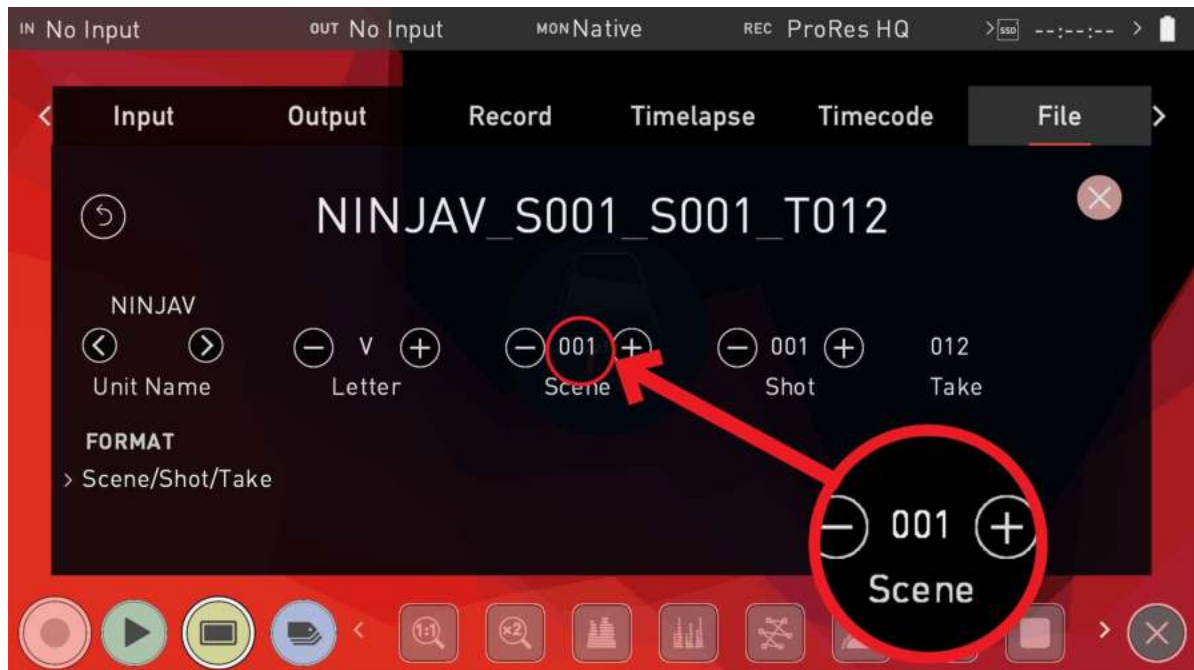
IN No Input OUT No Input MON Native REC ProRes HQ SSD --:--:-- >

Input Output Record Timelapse Timecode File

NINJAV_S001_S001_T012

NINJAV
Unit Name

V
Letter

001
Scene

001
Shot

012
Take

FORMAT
> Scene/Shot/Take

001
Scene

1:1 ×2